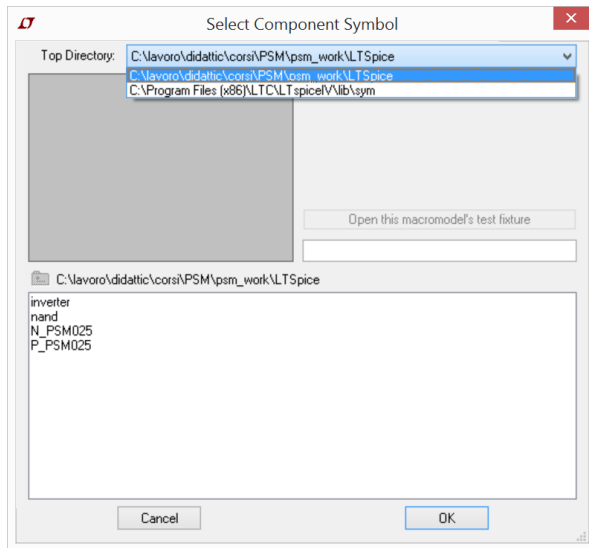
Select Component Symbol

Top Directory: C:\lavoro\didattic\corsi\PSM\psm_work\LTSpice

C:\lavoro\didattic\corsi\PSM\psm_work\LTSpice
C:\Program Files (x86)\LTC\LTspiceIV\lib\sym

Open this macromodel's test fixture

C:\lavoro\didattic\corsi\PSM\psm_work\LTSpice

inverter
nand
N_PSM025
P_PSM025

Cancel

OK